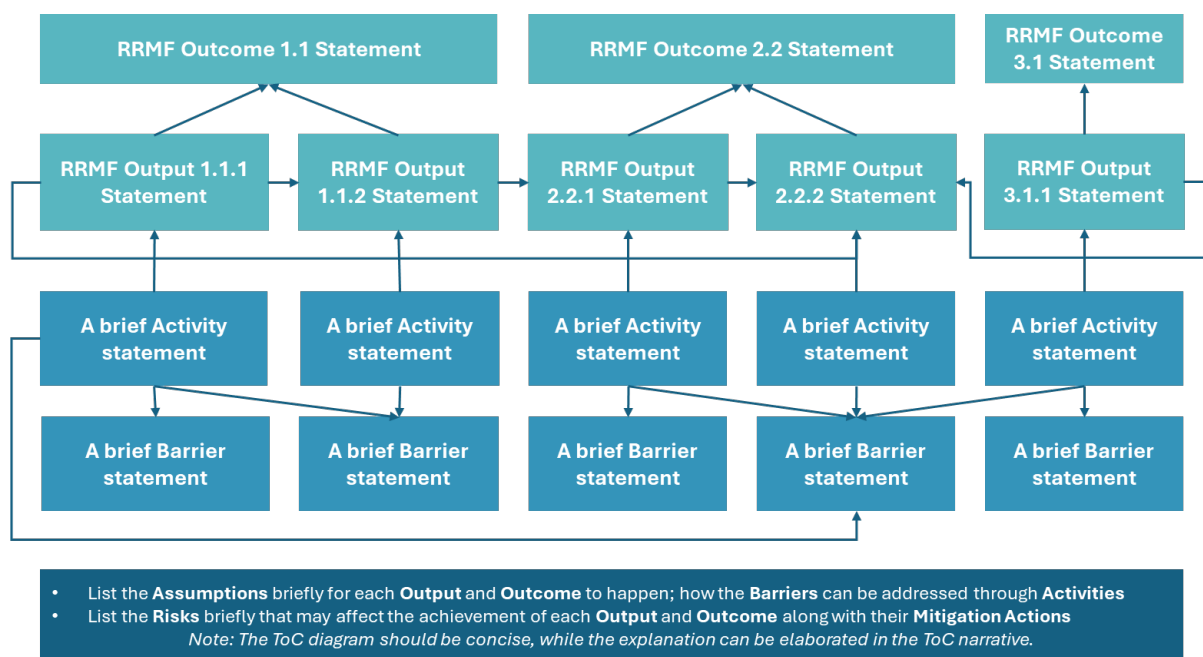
RRMF Outcome 1.1 Statement

RRMF Outcome 2.2 Statement

RRMF Outcome 3.1 Statement

RRMF Output 1.1.1 Statement

RRMF Output 1.1.2 Statement

RRMF Output 2.2.1 Statement

RRMF Output 2.2.2 Statement

RRMF Output 3.1.1 Statement

A brief Activity statement

A brief Activity statement

A brief Activity statement

A brief Activity statement

A brief Activity statement

A brief Barrier statement

A brief Barrier statement

A brief Barrier statement

A brief Barrier statement

A brief Barrier statement

- List the **Assumptions** briefly for each **Output** and **Outcome** to happen; how the **Barriers** can be addressed through **Activities**
- List the **Risks** briefly that may affect the achievement of each **Output** and **Outcome** along with their **Mitigation Actions**

*Note: The ToC diagram should be concise, while the explanation can be elaborated in the ToC narrative.*